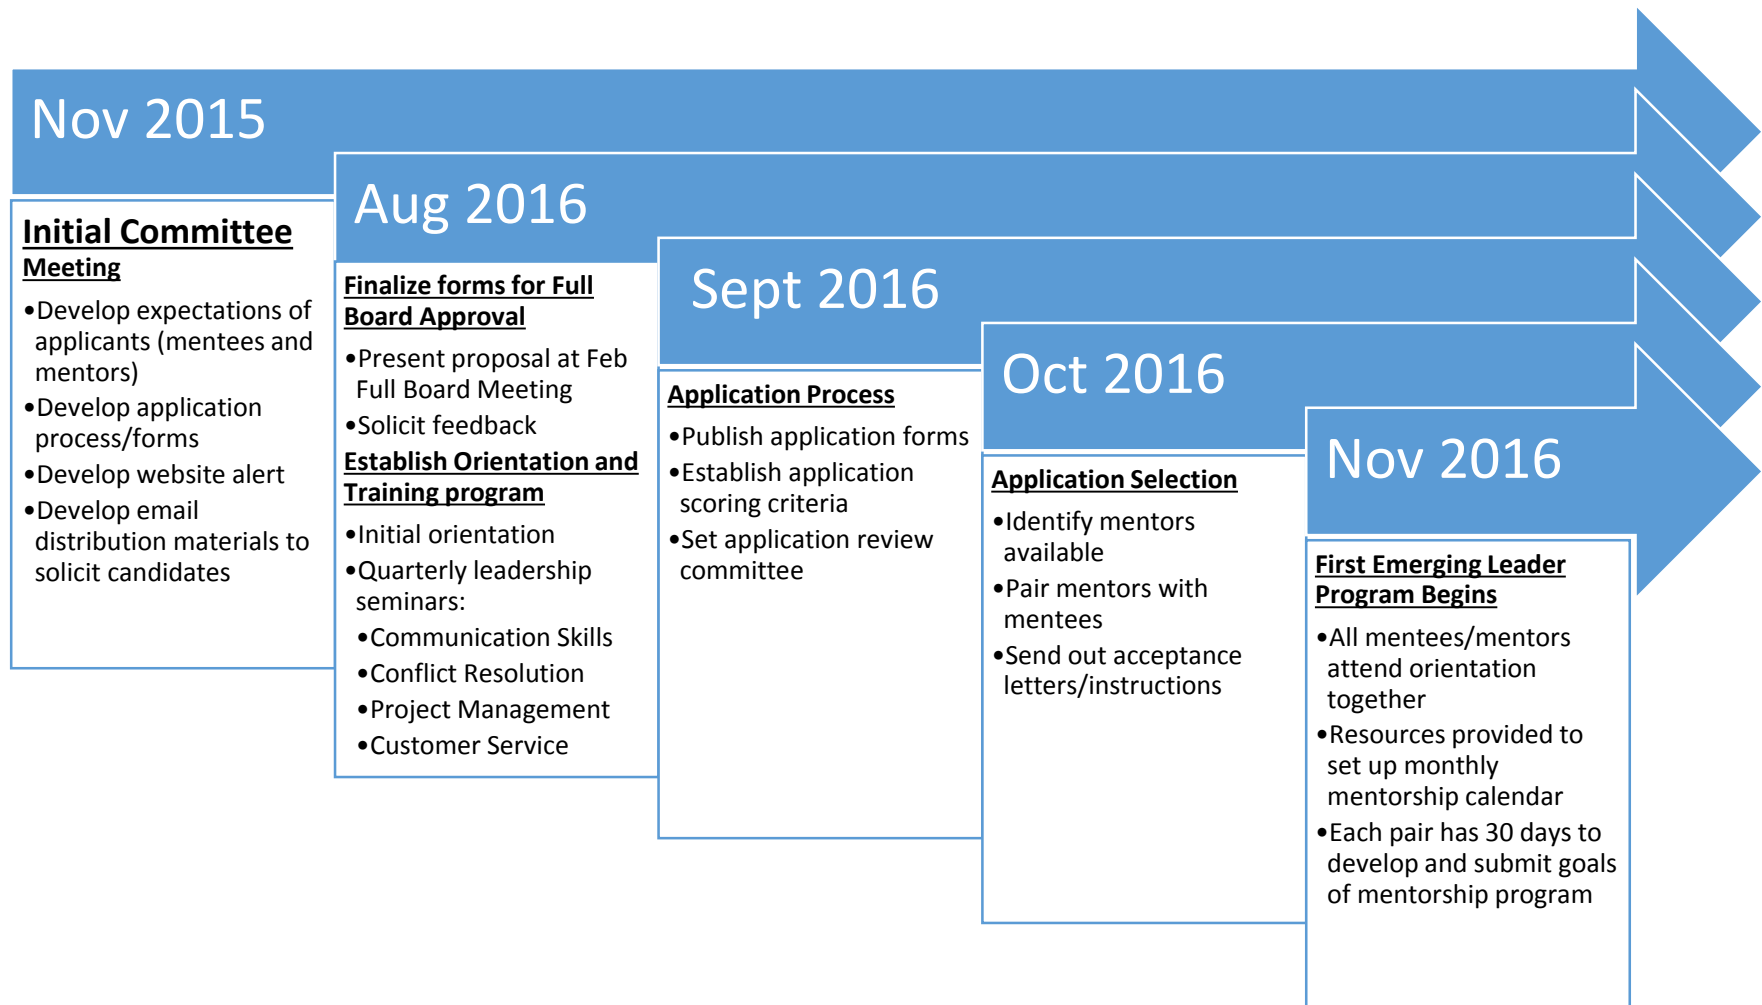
Nov 2015

Initial Committee Meeting

•Develop expectations of applicants (mentees and mentors)
•Develop application process/forms
•Develop website alert
•Develop email distribution materials to solicit candidates

Aug 2016

Finalize forms for Full Board Approval

•Present proposal at Feb Full Board Meeting
•Solicit feedback

Establish Orientation and Training program

•Initial orientation
•Quarterly leadership seminars:
•Communication Skills
•Conflict Resolution
•Project Management
•Customer Service

Sept 2016

Application Process

•Publish application forms
•Establish application scoring criteria
•Set application review committee

Oct 2016

Application Selection

•Identify mentors available
•Pair mentors with mentees
•Send out acceptance letters/instructions

Nov 2016

First Emerging Leader Program Begins

•All mentees/mentors attend orientation together
•Resources provided to set up monthly mentorship calendar
•Each pair has 30 days to develop and submit goals of mentorship program